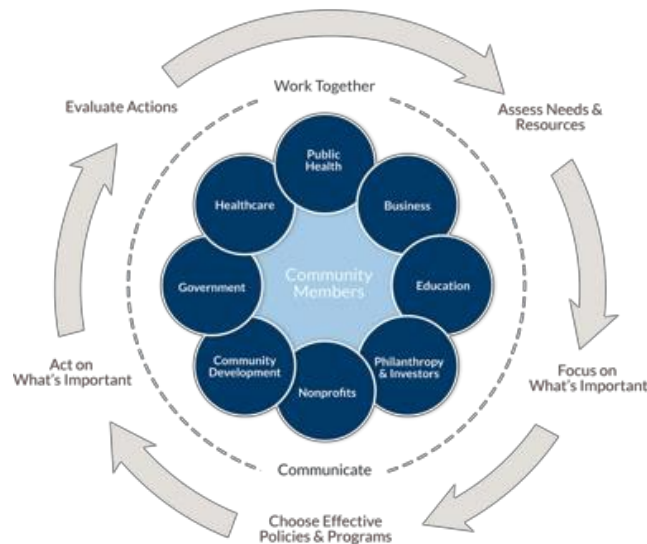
Work Together

Evaluate Actions

Assess Needs & Resources

Public Health

Healthcare

Business

Community Members

Government

Education

Community Development

Philanthropy & Investors

Nonprofits

Act on What's Important

Focus on What's Important

Communicate

Choose Effective Policies & Programs